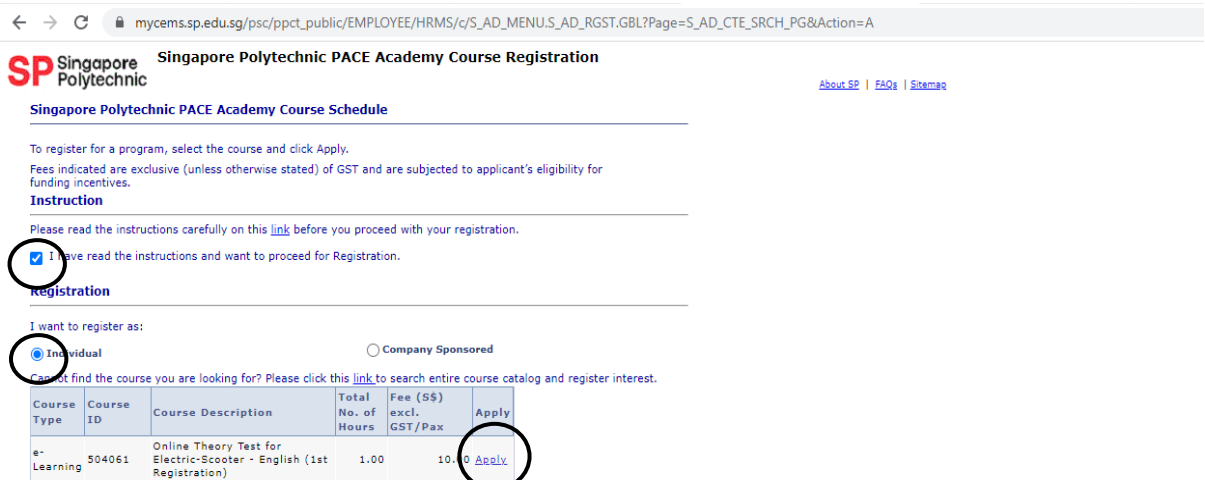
mycems.sp.edu.sg/psc/ppct_public/EMPLOYEE/HRMS/c/S_AD_MENU.S_AD_RGST.GBL?Page=S_AD_CTE_SRCH_PG&Action=A

SP Singapore Polytechnic

Singapore Polytechnic PACE Academy Course Registration

About SP | FAQs | Sitemap

Singapore Polytechnic PACE Academy Course Schedule

To register for a program, select the course and click Apply.

Fees indicated are exclusive (unless otherwise stated) of GST and are subjected to applicant's eligibility for funding incentives.

Instruction

Please read the instructions carefully on this link before you proceed with your registration.

I have read the instructions and want to proceed for Registration.

Registration

I want to register as:

Individual

Company Sponsored

Cannot find the course you are looking for? Please click this link to search entire course catalog and register interest.

| Course Type | Course ID | Course Description | Total No. of Hours | Fee (S$) excl. GST/Pax | Apply |
|---|---|---|---|---|---|
| e-Learning | 504061 | Online Theory Test for Electric-Scooter - English (1st Registration) | 1.00 | 10.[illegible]0 | Apply |